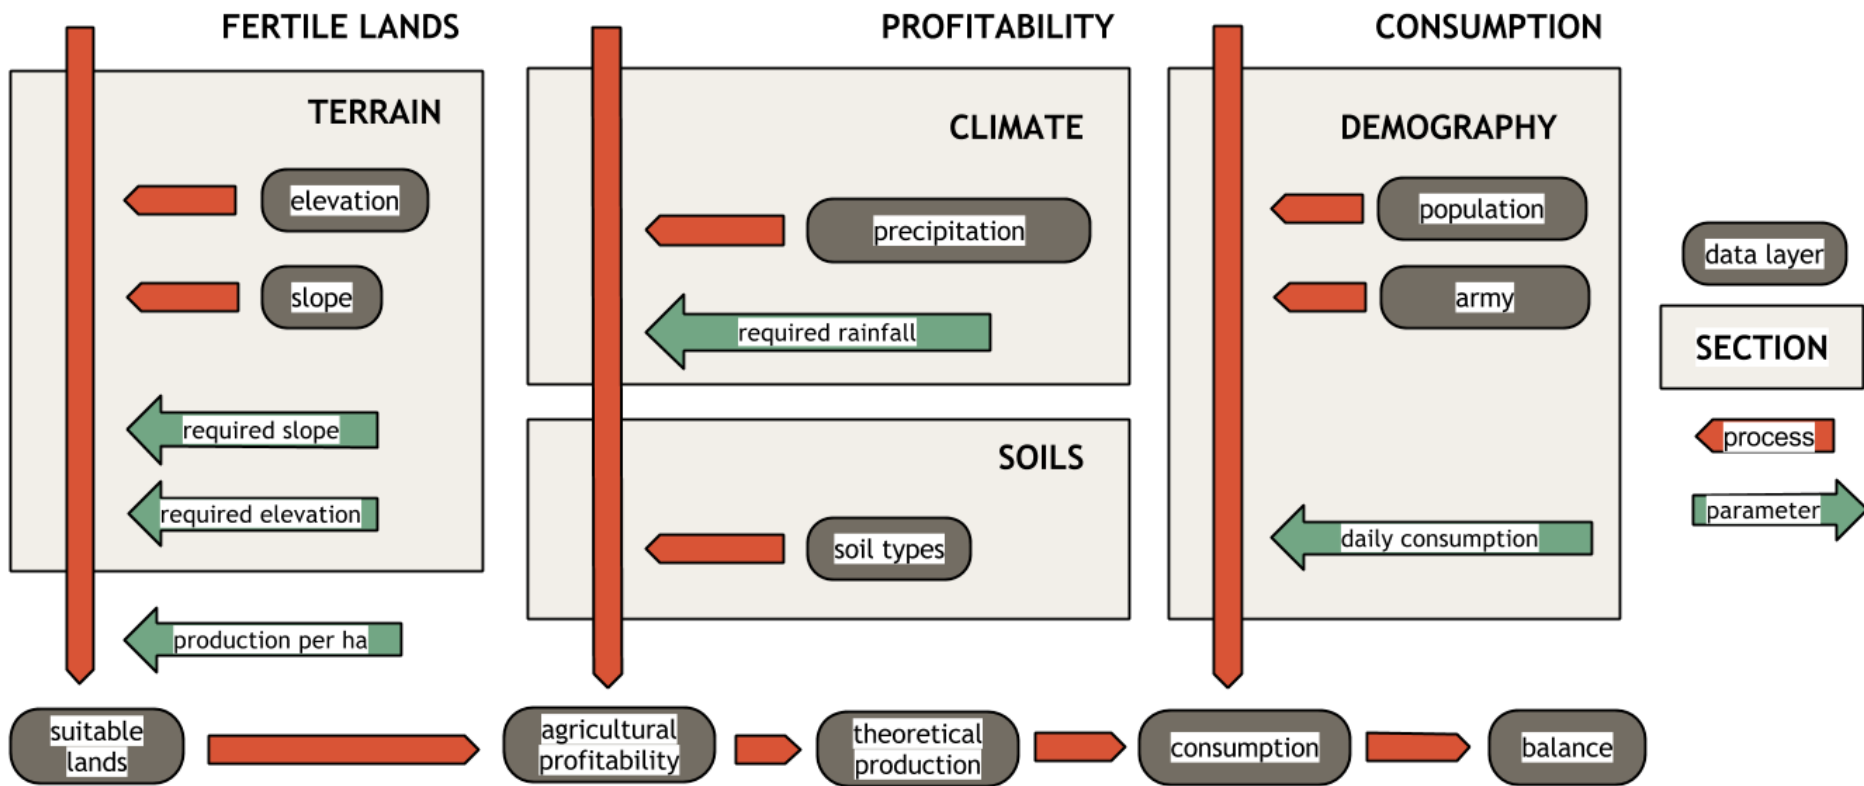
FERTILE LANDS

TERRAIN

elevation

slope

required slope

required elevation

production per ha

PROFITABILITY

CLIMATE

precipitation

required rainfall

SOILS

soil types

CONSUMPTION

DEMOGRAPHY

population

army

daily consumption

data layer

SECTION

process

parameter

suitable lands

agricultural profitability

theoretical production

consumption

balance